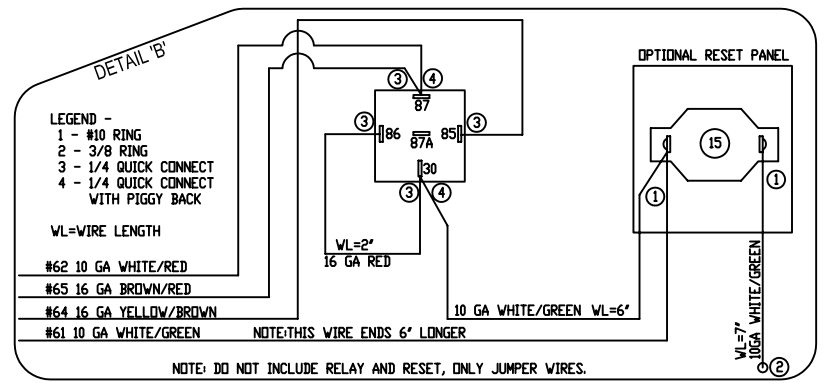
DETAIL 'B'

OPTIONAL RESET PANEL

LEGEND -
1 - #10 RING
2 - 3/8 RING
3 - 1/4 QUICK CONNECT
4 - 1/4 QUICK CONNECT WITH PIGGY BACK

WL=WIRE LENGTH

3
4
87
3
86
87A
85
3
30
3
4
15
1
1

WL=2'
16 GA RED

#62 10 GA WHITE/RED
#65 16 GA BROWN/RED
#64 16 GA YELLOW/BROWN
#61 10 GA WHITE/GREEN

10 GA WHITE/GREEN WL=6'

NOTE:THIS WIRE ENDS 6' LONGER

WL=7'
10GA WHITE/GREEN
2

NOTE: DO NOT INCLUDE RELAY AND RESET, ONLY JUMPER WIRES.